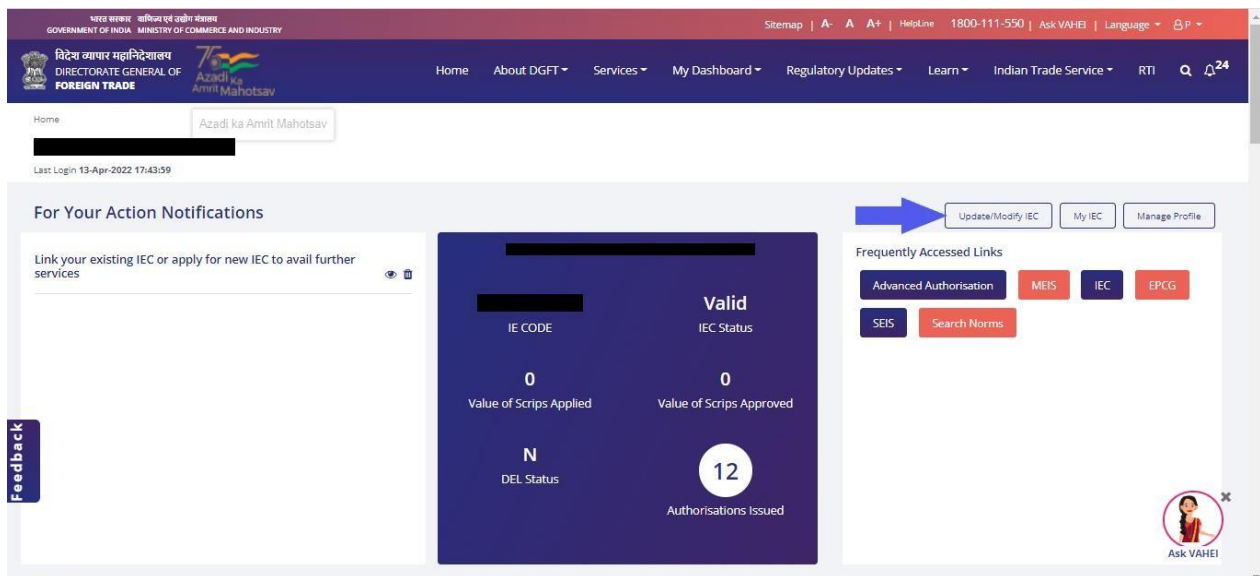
भारत सरकार वाणिज्य एवं उद्योग मंत्रालय
GOVERNMENT OF INDIA MINISTRY OF COMMERCE AND INDUSTRY

Sitemap | A- A A+ | HelpLine 1800-111-550 | Ask VAHEI | Language | P

विदेश व्यापार महानिदेशालय
DIRECTORATE GENERAL OF FOREIGN TRADE

75 Azadi Ka Amrit Mahotsav

Home About DGFT Services My Dashboard Regulatory Updates Learn Indian Trade Service RTI 24

Home

Azadi ka Amrit Mahotsav

Last Login 13-Apr-2022 17:43:59

For Your Action Notifications

Update/Modify IEC My IEC Manage Profile

Link your existing IEC or apply for new IEC to avail further services

Valid
IE CODE IEC Status

0
Value of Scrips Applied

0
Value of Scrips Approved

N
DEL Status

12
Authorisations Issued

Frequently Accessed Links

Advanced Authorisation MEIS IEC EPCG

SEIS Search Norms

Feedback

Ask VAHEI